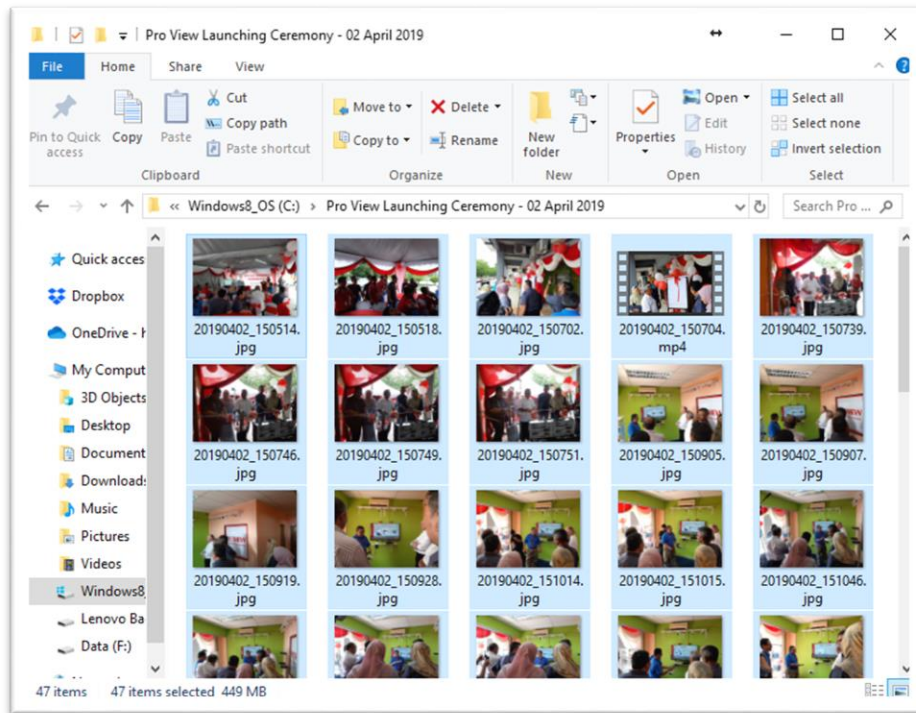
Pro View Launching Ceremony - 02 April 2019

File Home Share View

Pin to Quick access Copy Paste Cut Copy path Paste shortcut
Clipboard

Move to Copy to Delete Rename
Organize

New folder
New

Properties Open Edit History
Open

Select all Select none Invert selection
Select

« Windows8_OS (C:) > Pro View Launching Ceremony - 02 April 2019

Search Pro...

Quick acces
Dropbox
OneDrive - I
My Comput
3D Objects
Desktop
Document
Download
Music
Pictures
Videos
Windows8_
Lenovo Ba
Data (F:)

20190402_150514.jpg
20190402_150518.jpg
20190402_150702.jpg
20190402_150704.mp4
20190402_150739.jpg
20190402_150746.jpg
20190402_150749.jpg
20190402_150751.jpg
20190402_150905.jpg
20190402_150907.jpg
20190402_150919.jpg
20190402_150928.jpg
20190402_151014.jpg
20190402_151015.jpg
20190402_151046.jpg

47 items 47 items selected 449 MB